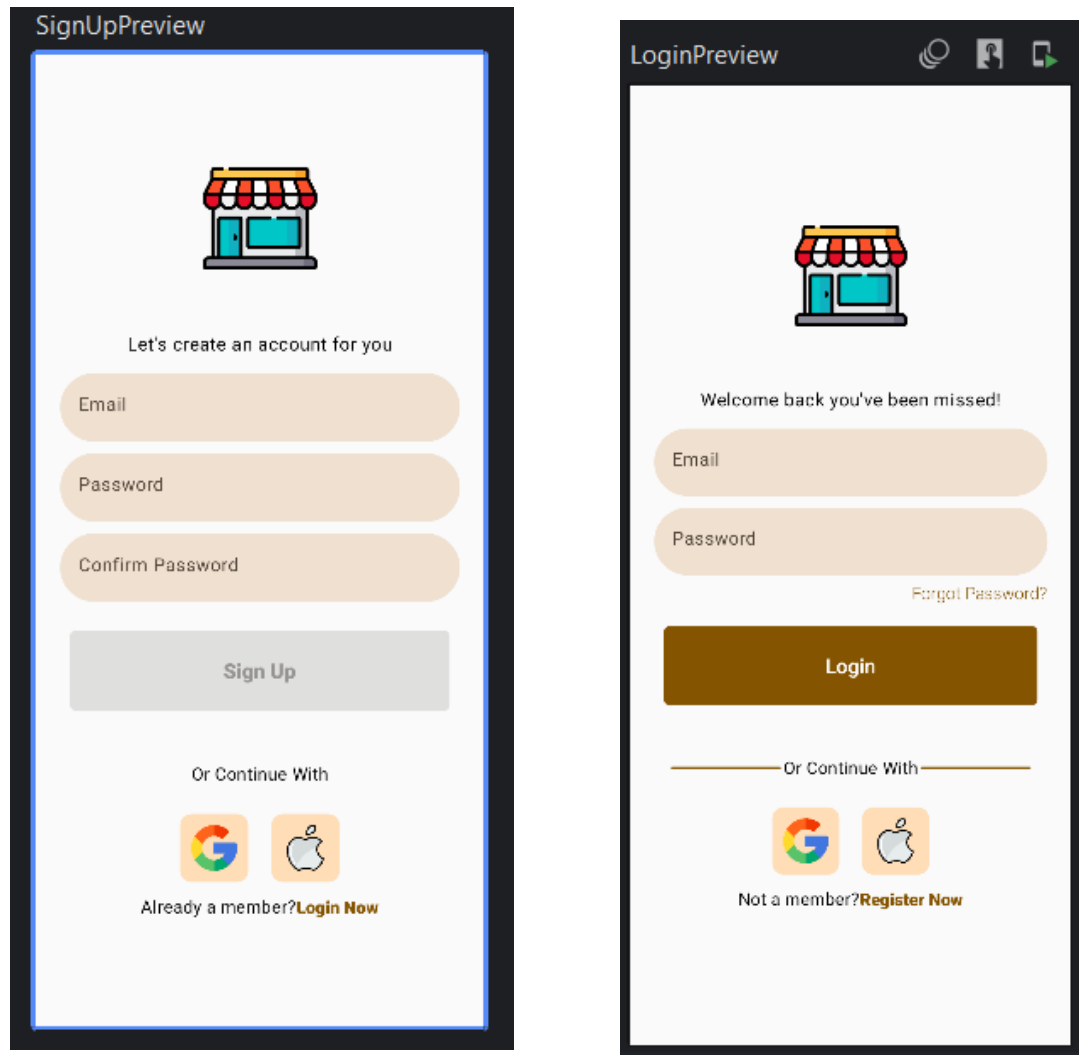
SignUpPreview

Let's create an account for you

Email

Password

Confirm Password

Sign Up

Or Continue With

Already a member?Login Now

LoginPreview

Welcome back you've been missed!

Email

Password

Forgot Password?

Login

Or Continue With

Not a member?Register Now